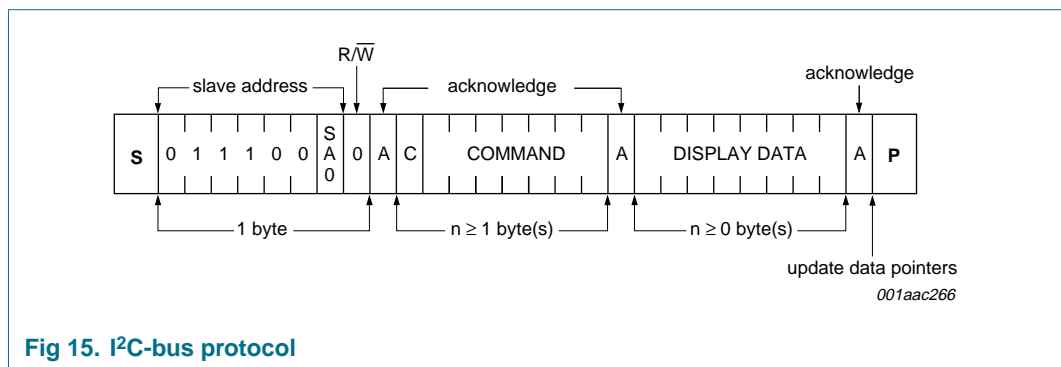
$R/\overline{W}$

slave address

acknowledge

acknowledge

| S | 0 | 1 | 1 | 1 | 0 | 0 | SA0 | 0 | A | C | COMMAND | A | DISPLAY DATA | A | P |
|---|---|---|---|---|---|---|---|---|---|---|---|---|---|---|---|

1 byte

$n \geq 1$ byte(s)

$n \geq 0$ byte(s)

update data pointers

001aac266

Fig 15. I$^2$C-bus protocol